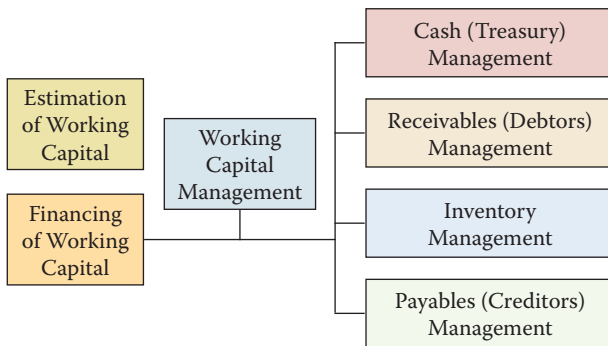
Estimation of Working Capital

Financing of Working Capital

Working Capital Management

Cash (Treasury) Management

Receivables (Debtors) Management

Inventory Management

Payables (Creditors) Management